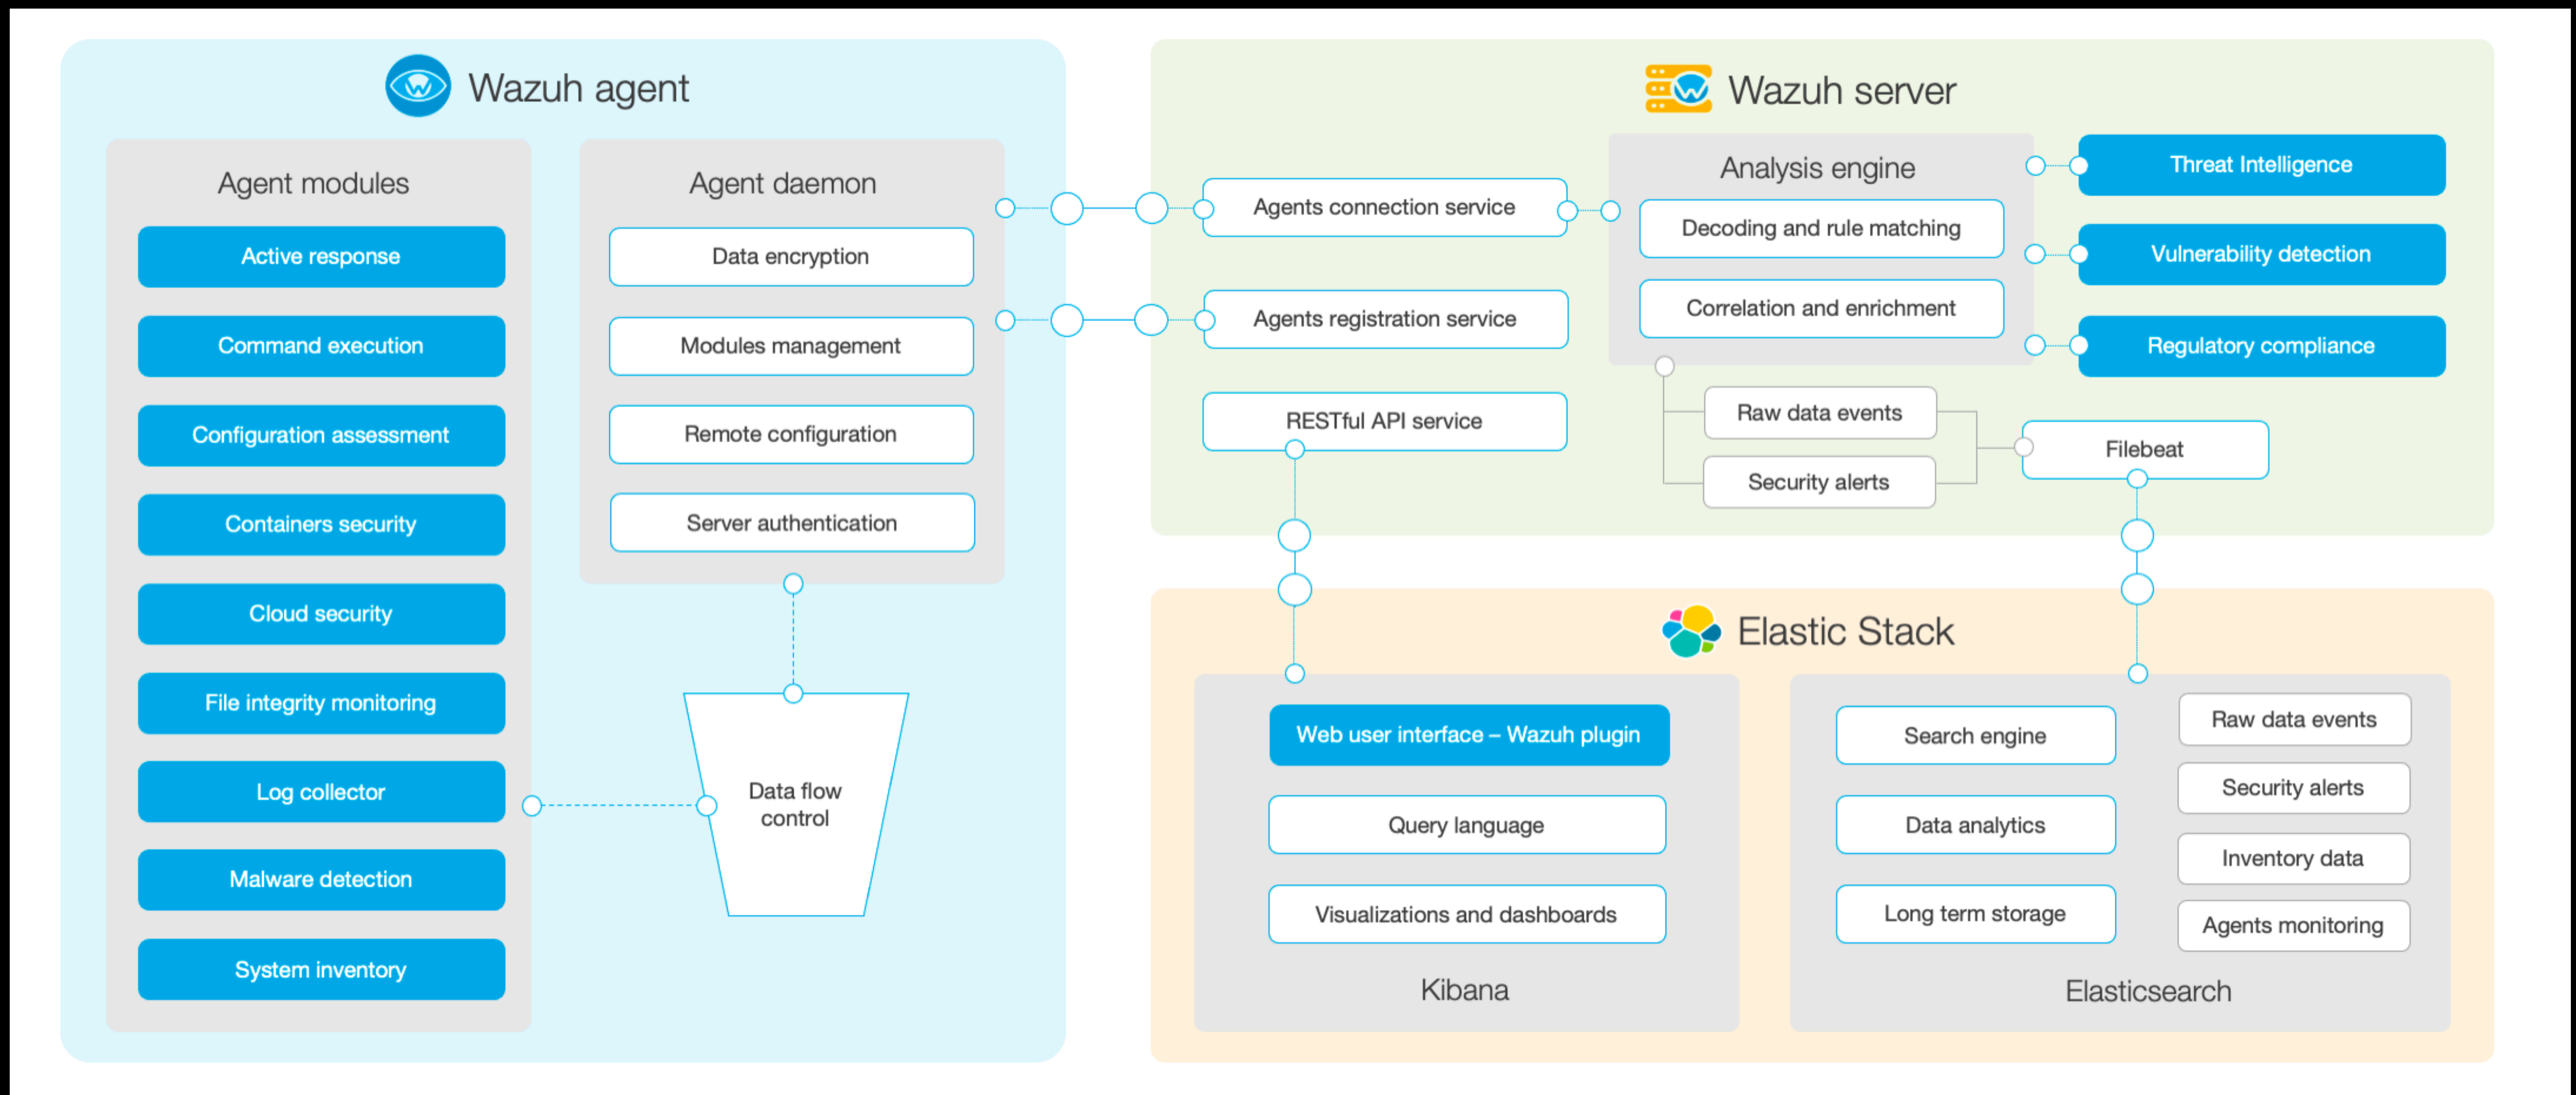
Wazuh agent

Agent modules

Active response

Command execution

Configuration assessment

Containers security

Cloud security

File integrity monitoring

Log collector

Malware detection

System inventory

Agent daemon

Data encryption

Modules management

Remote configuration

Server authentication

Data flow control

Wazuh server

Agents connection service

Agents registration service

RESTful API service

Analysis engine

Decoding and rule matching

Correlation and enrichment

Threat Intelligence

Vulnerability detection

Regulatory compliance

Raw data events

Security alerts

Filebeat

Elastic Stack

Web user interface – Wazuh plugin

Query language

Visualizations and dashboards

Kibana

Search engine

Data analytics

Long term storage

Raw data events

Security alerts

Inventory data

Agents monitoring

Elasticsearch